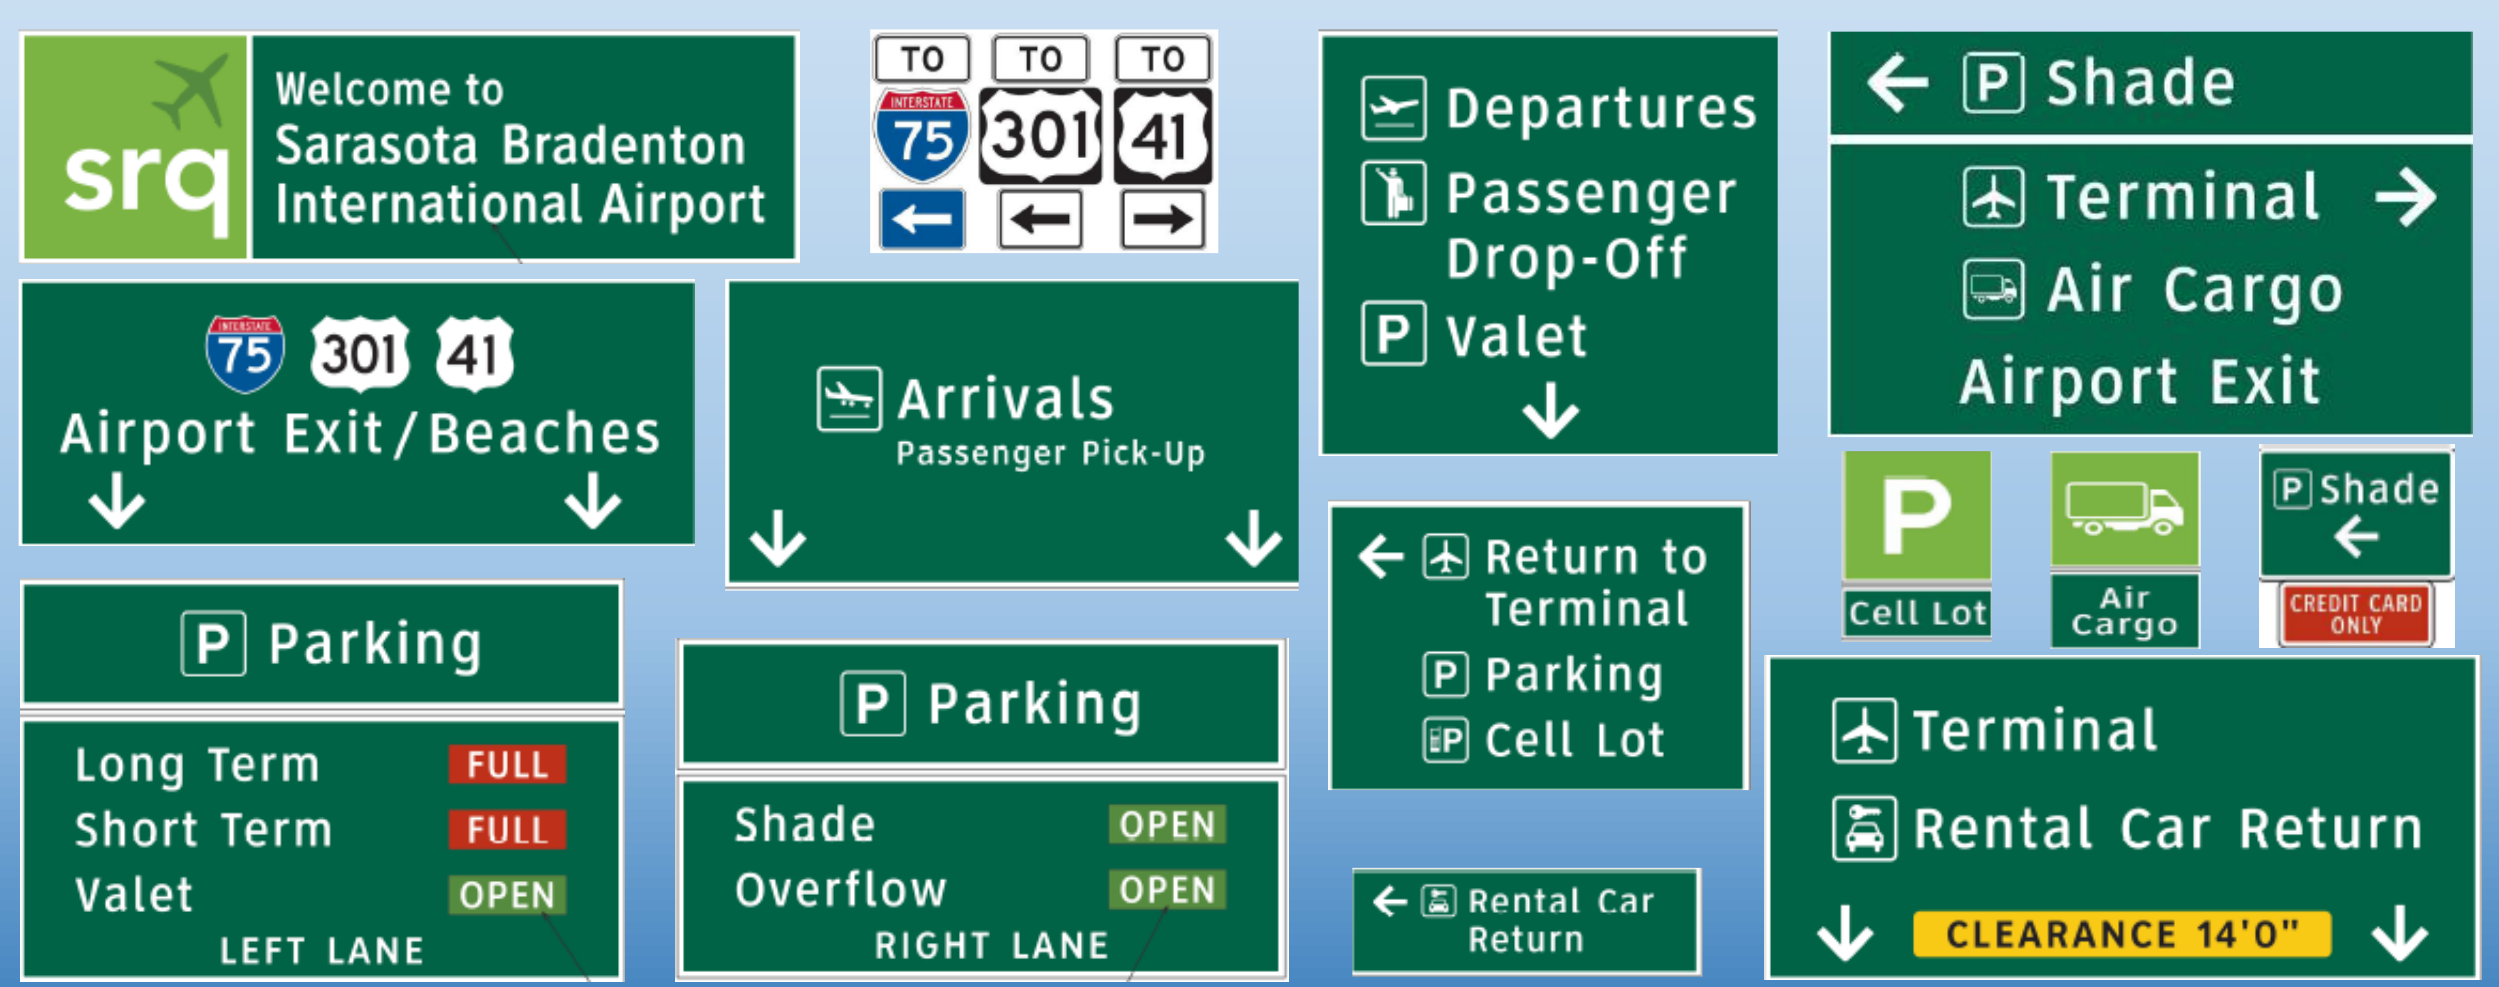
srq Welcome to Sarasota Bradenton International Airport

TO INTERSTATE 75 ←
TO 301 ←
TO 41 →

Departures
Passenger Drop-Off
P Valet
↓

← P Shade

Terminal →
Air Cargo
Airport Exit

INTERSTATE 75 301 41
Airport Exit / Beaches
↓ ↓

Arrivals
Passenger Pick-Up
↓ ↓

← Return to Terminal
P Parking
P Cell Lot

P
Cell Lot

Air Cargo

P Shade
←
CREDIT CARD ONLY

P Parking

Long Term FULL
Short Term FULL
Valet OPEN
LEFT LANE

P Parking

Shade OPEN
Overflow OPEN
RIGHT LANE

← Rental Car Return

Terminal
Rental Car Return
↓ CLEARANCE 14'0" ↓